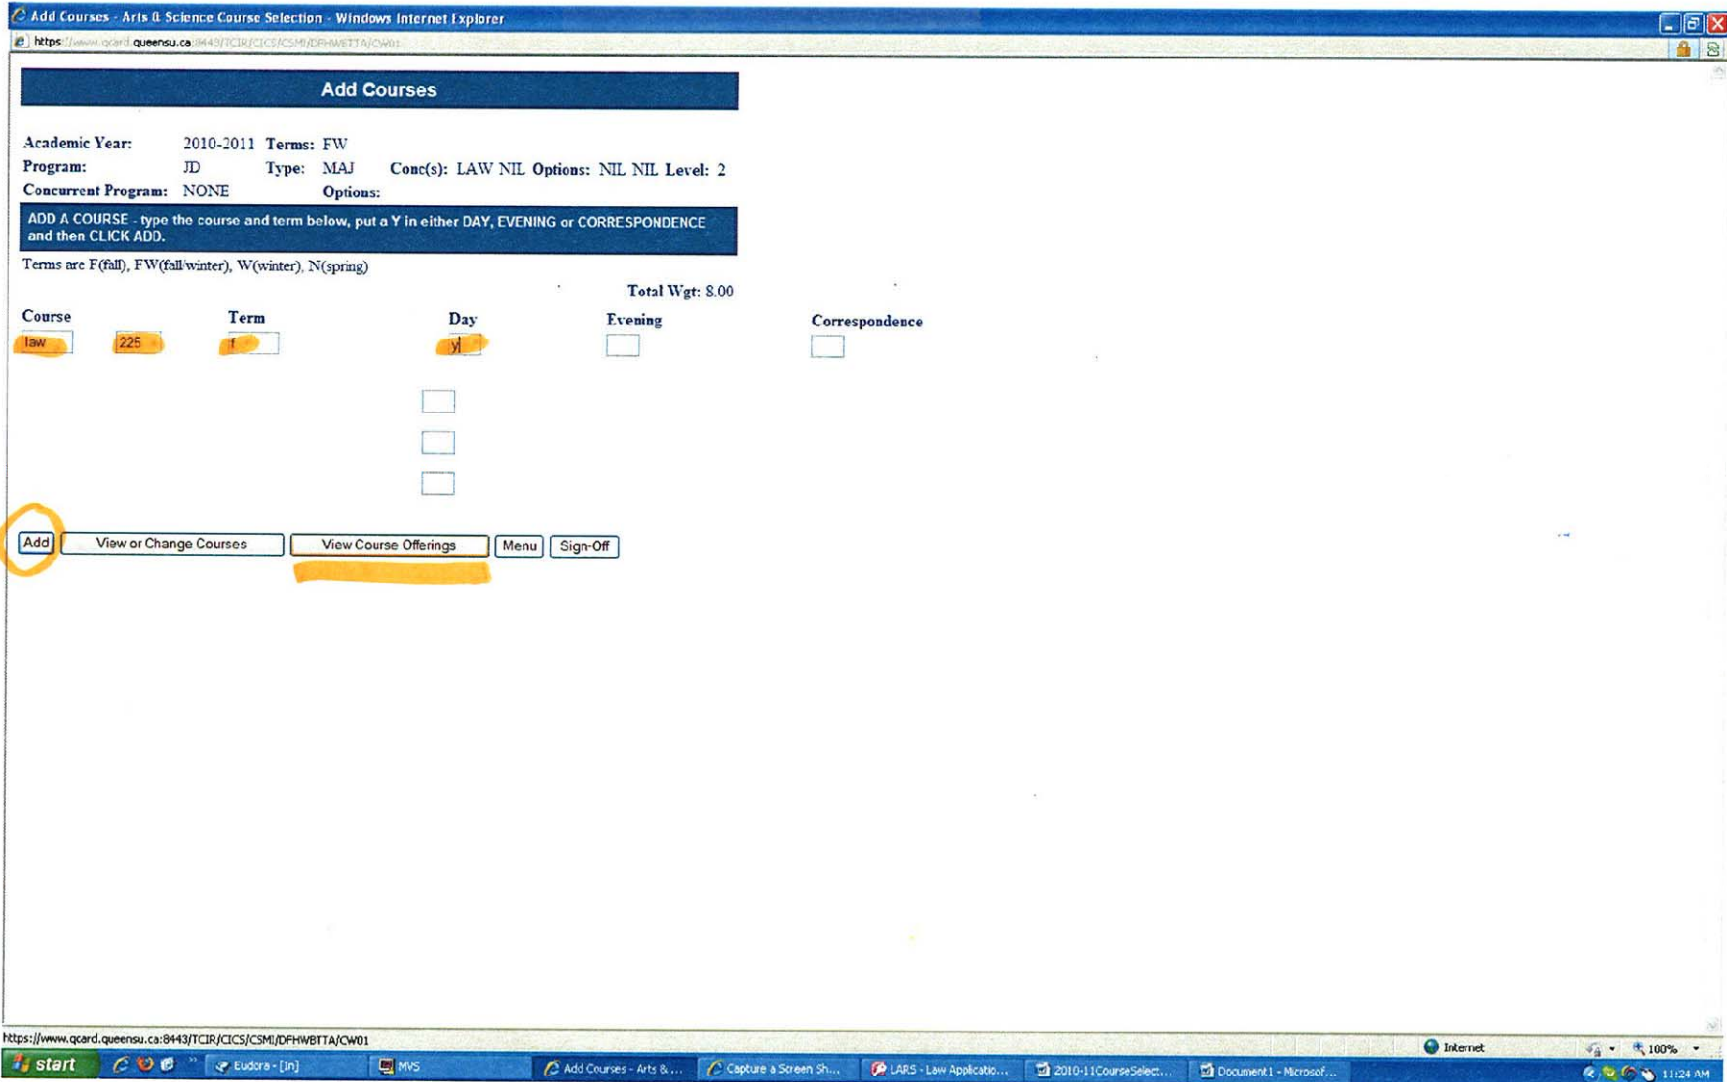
Add Courses - Arts & Science Course Selection - Windows Internet Explorer

https://www.qcard.queensu.ca:8443/TCIR/CICS/CSMI/DFHWBTTA/CW01

Add Courses

Academic Year: 2010-2011 Terms: FW
Program: JD Type: MAJ Conc(s): LAW NIL Options: NIL NIL Level: 2
Concurrent Program: NONE Options:

ADD A COURSE - type the course and term below, put a Y in either DAY, EVENING or CORRESPONDENCE and then CLICK ADD.

Terms are F(fall), FW(fall/winter), W(winter), N(spring)

Total Wgt: 8.00

| Course | | Term | Day | Evening | Correspondence |
|---|---|---|---|---|---|
| law | 225 | f | y | | |

Add View or Change Courses View Course Offerings Menu Sign-Off

https://www.qcard.queensu.ca:8443/TCIR/CICS/CSMI/DFHWBTTA/CW01

Internet 100%

start Eudora - [in] MVS Add Courses - Arts &... Capture a Screen Sh... LARS - Law Applicatio... 2010-11CourseSelect... Document1 - Microsof... 11:24 AM